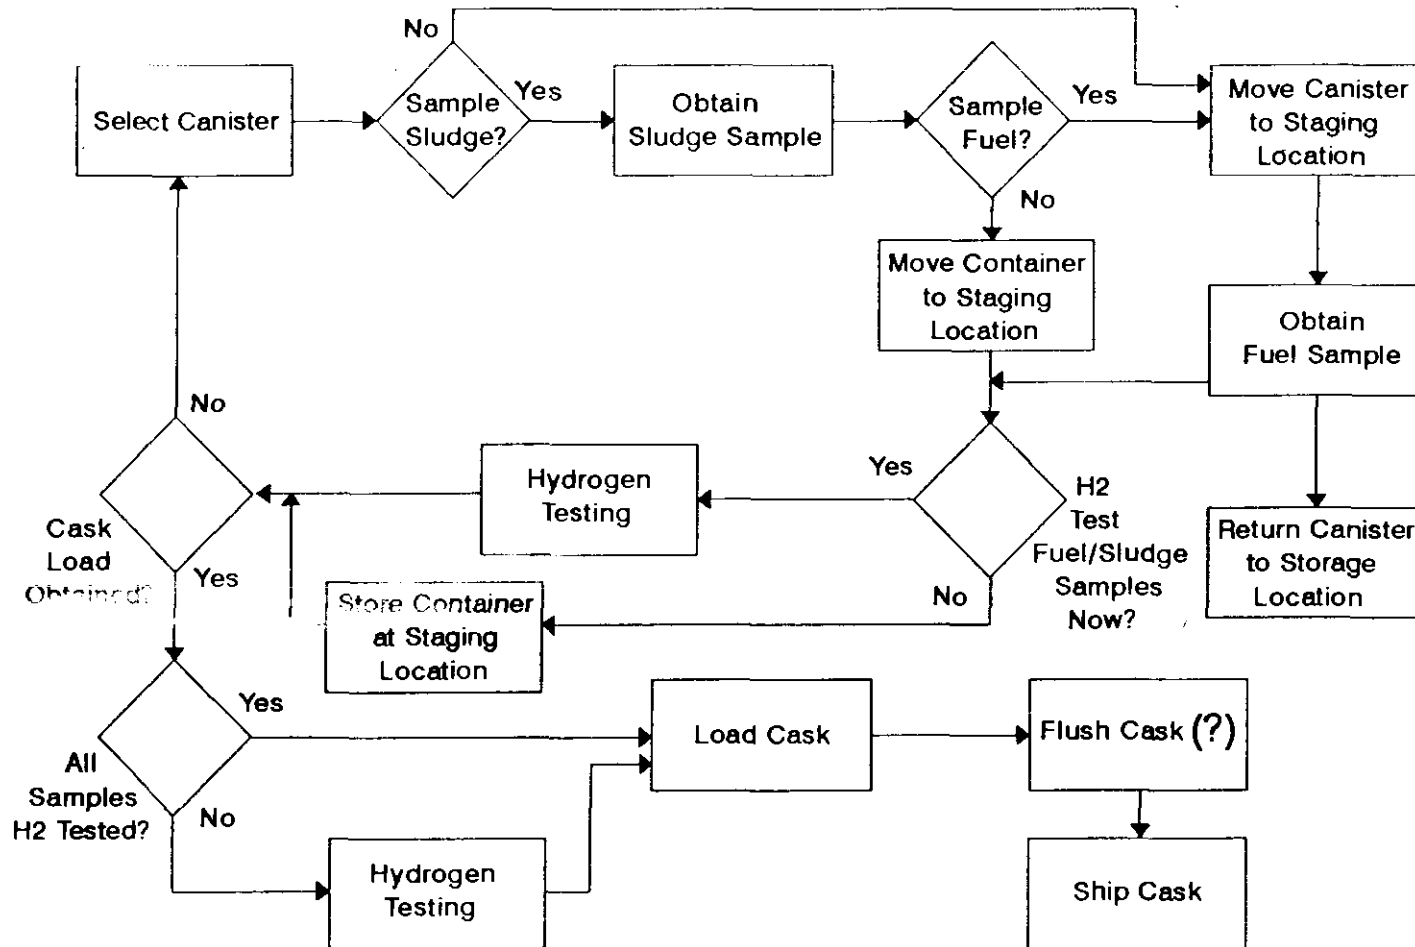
No

Select Canister

Sample Sludge?

Yes

Obtain Sludge Sample

Sample Fuel?

Yes

Move Canister to Staging Location

No

Move Container to Staging Location

Obtain Fuel Sample

No

Yes

Hydrogen Testing

H2 Test Fuel/Sludge Samples Now?

Return Canister to Storage Location

Cask Load Obtained?

Yes

No

Store Container at Staging Location

Yes

All Samples H2 Tested?

No

Load Cask

Flush Cask (?)

Hydrogen Testing

Ship Cask